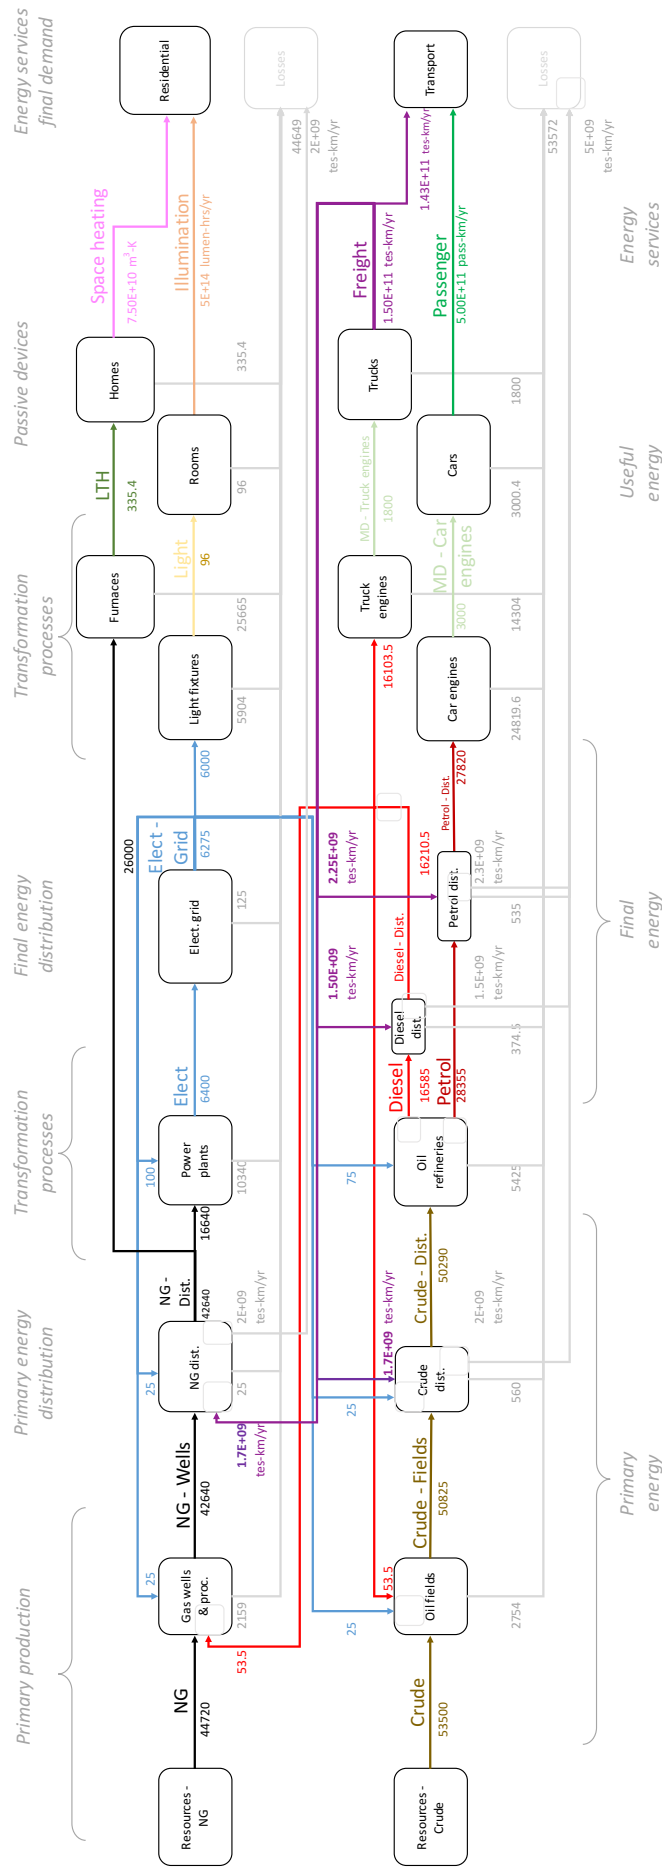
Energy services final demand

Residential

Losses

44649

2E+09 tes-km/yr

Transport

Losses

53572

5E+09 tes-km/yr

Energy services

Space heating
7.50E+10 $m^3$-K

Illumination
5E+14 lumen-hrs/yr

Freight
1.50E+11 tes-km/yr

1.43E+11 tes-km/yr

Passenger
5.00E+11 pass-km/yr

Passive devices

Homes

335.4

Trucks

1800

Rooms

96

Cars

3000.4

Useful energy

LTH
335.4

Light
96

MD - Truck engines
1800

MD - Car engines
3000

Transformation processes

Furnaces

25665

Truck engines

14304

Light fixtures

5904

Car engines

24819.6

6000

16103.5

26000

Elect - Grid
6275

2.25E+09 tes-km/yr

16210.5

Petrol - Dist.
27820

Petrol dist.

2.3E+09 tes-km/yr

Final energy distribution

Elect. grid

125

535

Final energy

1.50E+09 tes-km/yr

Diesel - Dist.

Diesel dist.

1.5E+09 tes-km/yr

374.5

Transformation processes

Elect
6400

Diesel
16585

Petrol
28355

100

Power plants

10340

75

Oil refineries

5425

16640

NG - Dist.
42640

Crude - Dist.
50290

2E+09 tes-km/yr

2E+09 tes-km/yr

1.7E+09 tes-km/yr

Primary energy distribution

25

NG dist.

25

25

Crude dist.

560

1.7E+09 tes-km/yr

NG - Wells
42640

Crude - Fields
50825

Primary energy

25

Gas wells & proc.

2159

53.5

Oil fields

2754

25

53.5

Primary production

NG
44720

Crude
53500

Resources - NG

Resources - Crude